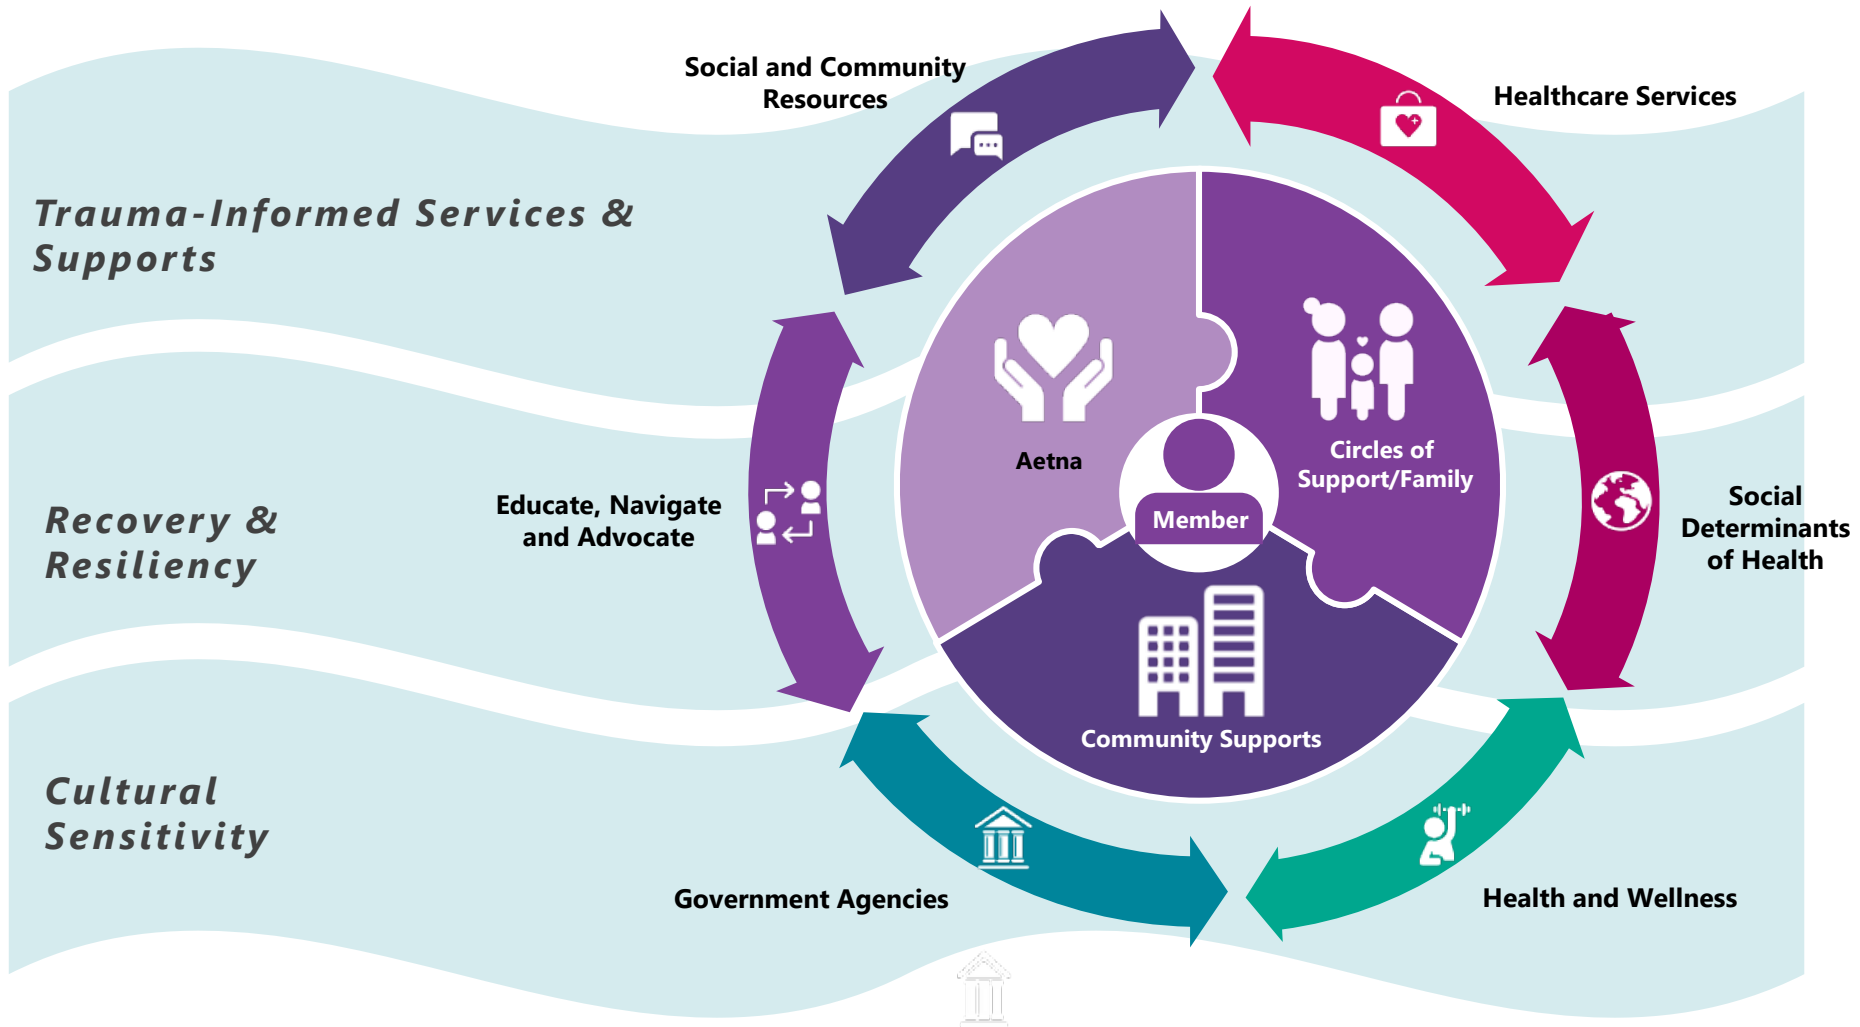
Social and Community Resources

Healthcare Services

Trauma-Informed Services & Supports

Aetna

Circles of Support/Family

Member

Educate, Navigate and Advocate

Recovery & Resiliency

Social Determinants of Health

Community Supports

Cultural Sensitivity

Government Agencies

Health and Wellness